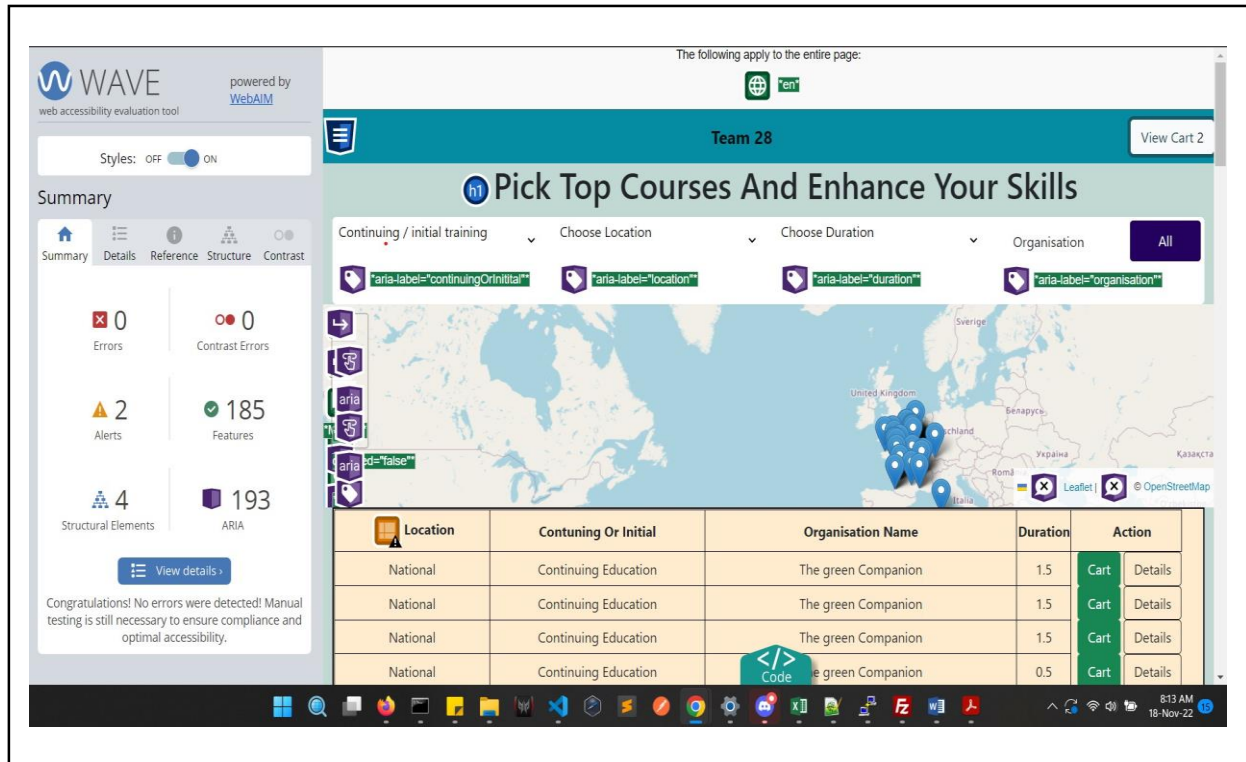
WAVE
web accessibility evaluation tool
powered by WebAIM

Styles: OFF ON

Summary

Summary Details Reference Structure Contrast

0
Errors

0
Contrast Errors

2
Alerts

185
Features

4
Structural Elements

193
ARIA

View details ›

Congratulations! No errors were detected! Manual testing is still necessary to ensure compliance and optimal accessibility.

The following apply to the entire page:
"en"

Team 28

View Cart 2

h1 Pick Top Courses And Enhance Your Skills

Continuing / initial training
Choose Location
Choose Duration
Organisation
All

"aria-label="continuingOrInitital""
"aria-label="location""
"aria-label="duration""
"aria-label="organisation""

aria
aria
d="false""

Sverige
United Kingdom
Беларусь
schland
Україна
Казахста
Roma
Italia
Leaflet | © OpenStreetMap

| Location | Contuning Or Initial | Organisation Name | Duration | Action |
|---|---|---|---|---|
| National | Continuing Education | The green Companion | 1.5 | Cart Details |
| National | Continuing Education | The green Companion | 1.5 | Cart Details |
| National | Continuing Education | The green Companion | 1.5 | Cart Details |
| National | Continuing Education | e green Companion | 0.5 | Cart Details |

Code

8:13 AM
18-Nov-22
15